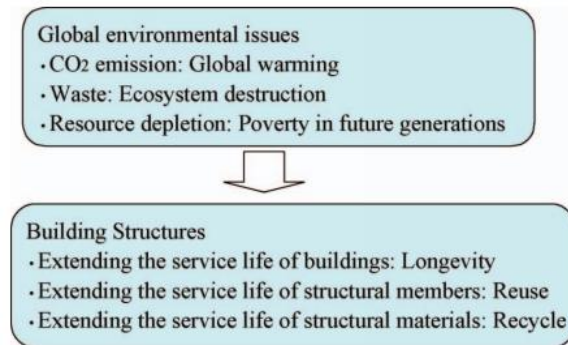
Global environmental issues
·$CO_2$ emission: Global warming
·Waste: Ecosystem destruction
·Resource depletion: Poverty in future generations

Building Structures
·Extending the service life of buildings: Longevity
·Extending the service life of structural members: Reuse
·Extending the service life of structural materials: Recycle